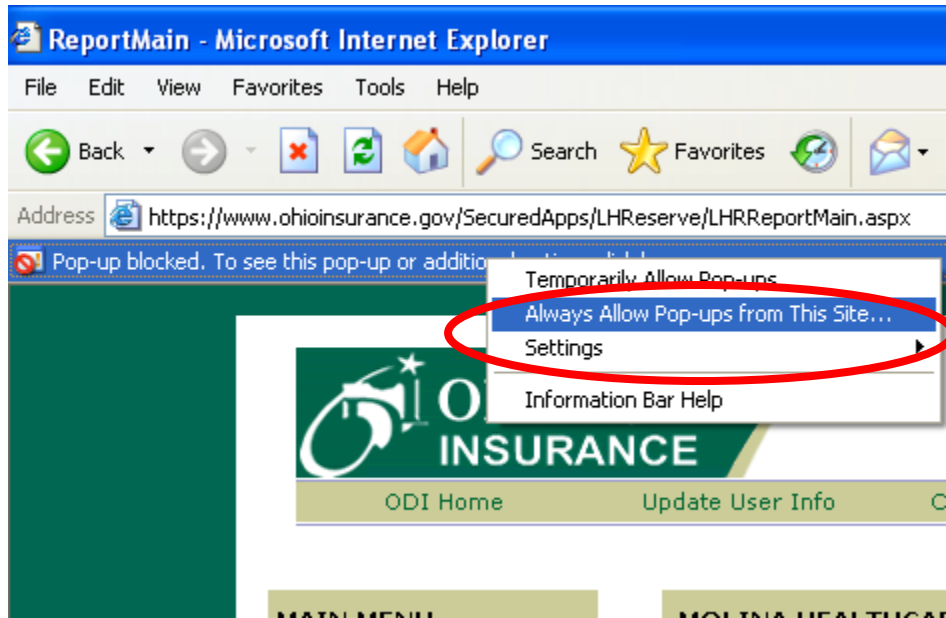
ReportMain - Microsoft Internet Explorer

File Edit View Favorites Tools Help

Back Search Favorites

Address https://www.ohioinsurance.gov/SecuredApps/LHReserve/LHRReportMain.aspx

Pop-up blocked. To see this pop-up or additio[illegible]

Temporarily Allow Pop-ups
Always Allow Pop-ups from This Site...
Settings
Information Bar Help

O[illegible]
INSURANCE

ODI Home Update User Info C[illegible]

MAIN MENU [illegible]

MOLINA HEALTHCAR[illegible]